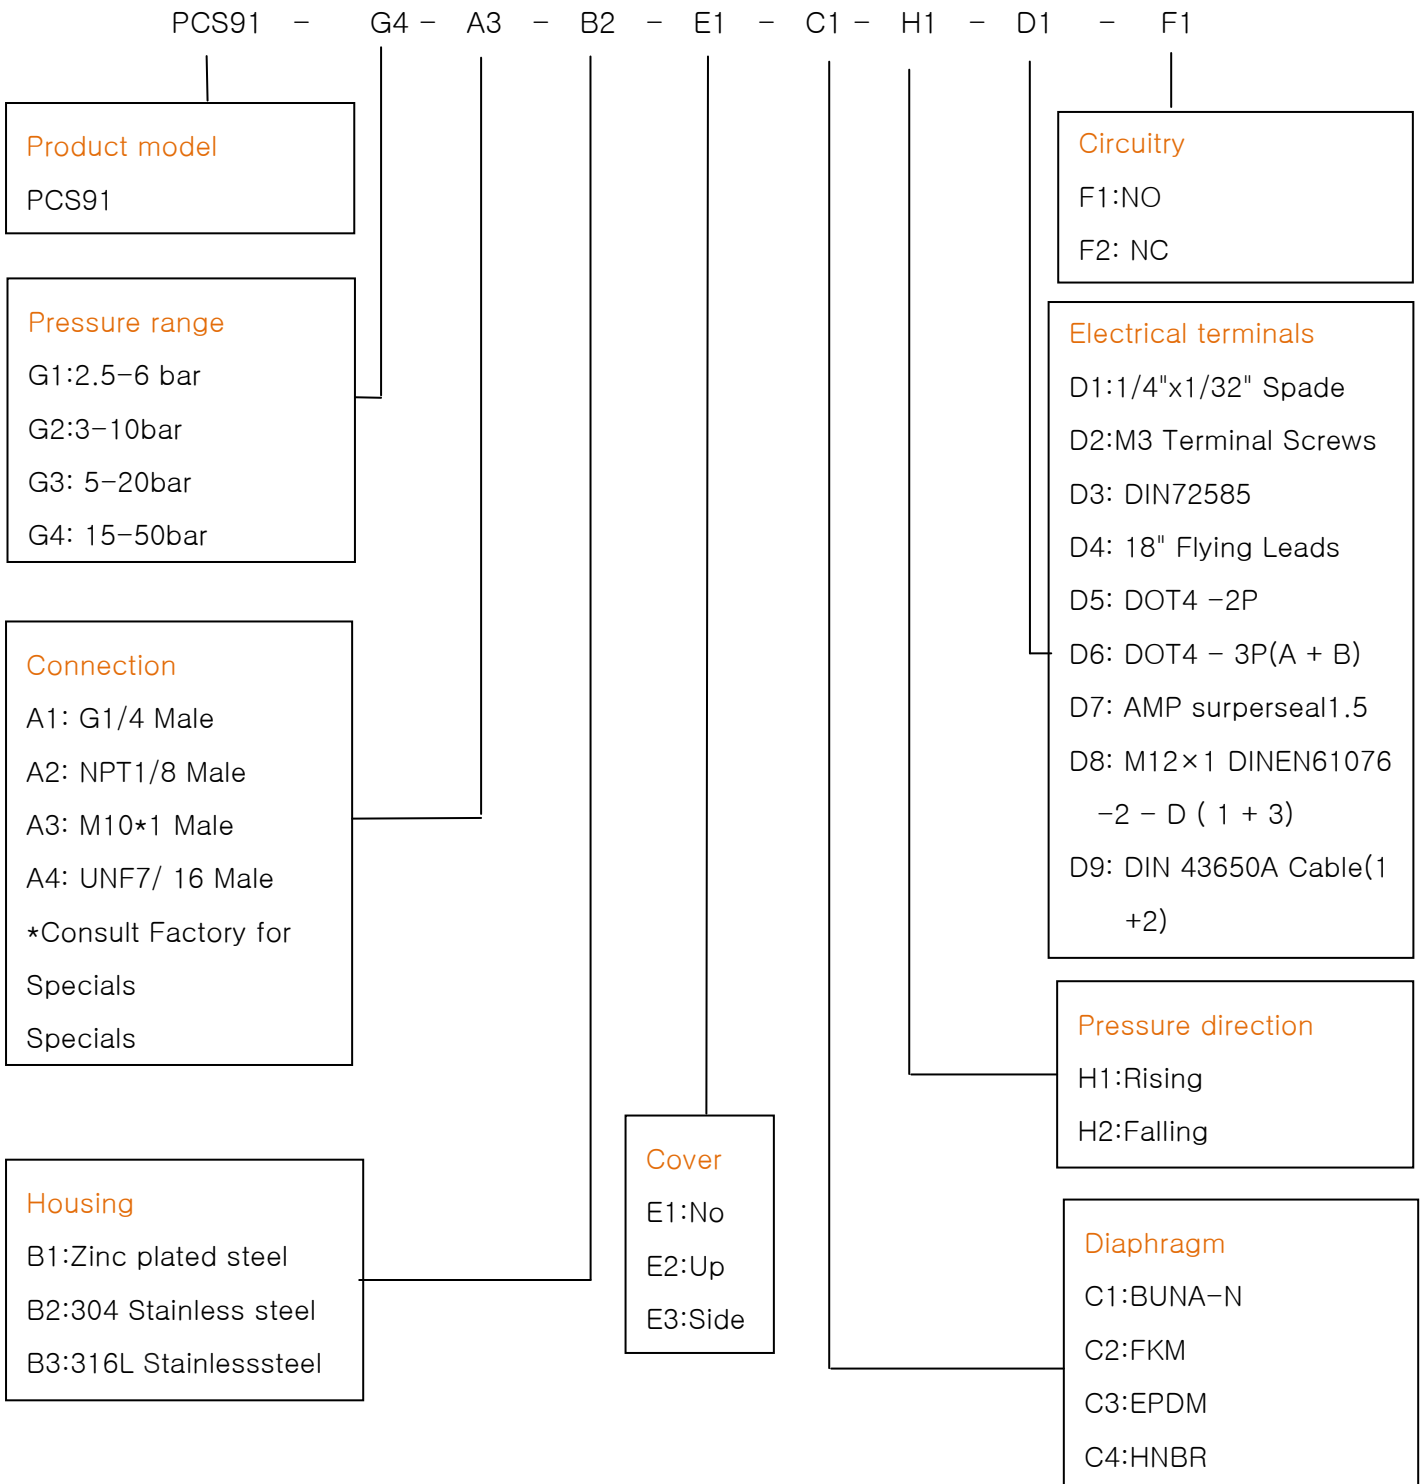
PCS91 – G4 – A3 – B2 – E1 – C1 – H1 – D1 – F1

Product model
PCS91

Pressure range
G1:2.5–6 bar
G2:3–10bar
G3: 5–20bar
G4: 15–50bar

Connection
A1: G1/4 Male
A2: NPT1/8 Male
A3: M10*1 Male
A4: UNF7/ 16 Male
*Consult Factory for Specials
Specials

Housing
B1:Zinc plated steel
B2:304 Stainless steel
B3:316L Stainlesssteel

Cover
E1:No
E2:Up
E3:Side

Circuitry
F1:NO
F2: NC

Electrical terminals
D1:1/4"x1/32" Spade
D2:M3 Terminal Screws
D3: DIN72585
D4: 18" Flying Leads
D5: DOT4 –2P
D6: DOT4 – 3P(A + B)
D7: AMP surperseal1.5
D8: M12×1 DINEN61076 –2 – D ( 1 + 3)
D9: DIN 43650A Cable(1 +2)

Pressure direction
H1:Rising
H2:Falling

Diaphragm
C1:BUNA–N
C2:FKM
C3:EPDM
C4:HNBR